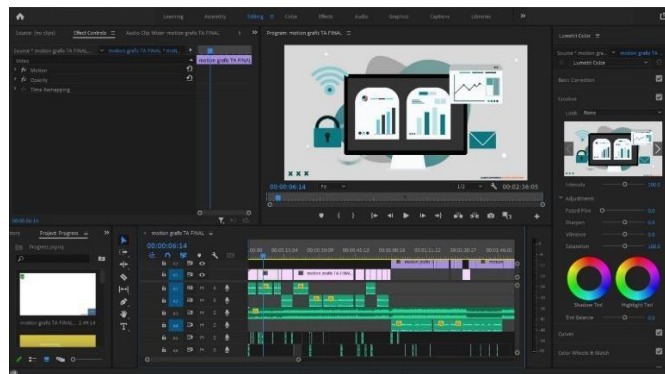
Learning Assembly Editing Color Effects Audio Graphics Captions Libraries

Source: (no clips) Effect Controls Audio Clip Mixer: motion grafis TA FINAL

Source * motion grafis TA FINAL.mp4 > motion grafis TA FINAL * motion grafis TA FINAL

motion grafis TA FINAL

Video

fx Motion

fx Opacity

Time Remapping

Program: motion grafis TA FINAL

00:00:06:14 Fit 1/2 00:02:56:05

Lumetri Color

Source * motion gra... motion grafis TA

Lumetri Color

Basic Correction

Creative

Look None

Intensity 100.0

Adjustments

Faded Film 0.0

Sharpen 0.0

Vibrance 0.0

Saturation 100.0

Shadow Tint Highlight Tint

Tint Balance 0.0

Curves

Color Wheels & Match

00:00:06:14

Project: Progress

Progress.prproj

motion grafis TA FINAL... 2:56:05

motion grafis TA FINAL

00:00:06:14

00:00 00:00:15:00 00:00:30:00 00:00:45:00 00:01:00:00 00:01:15:00 00:01:30:00 00:01:45:00

V3 V2 V1 A1 A2 A3 A4

motion grafis TA FINAL